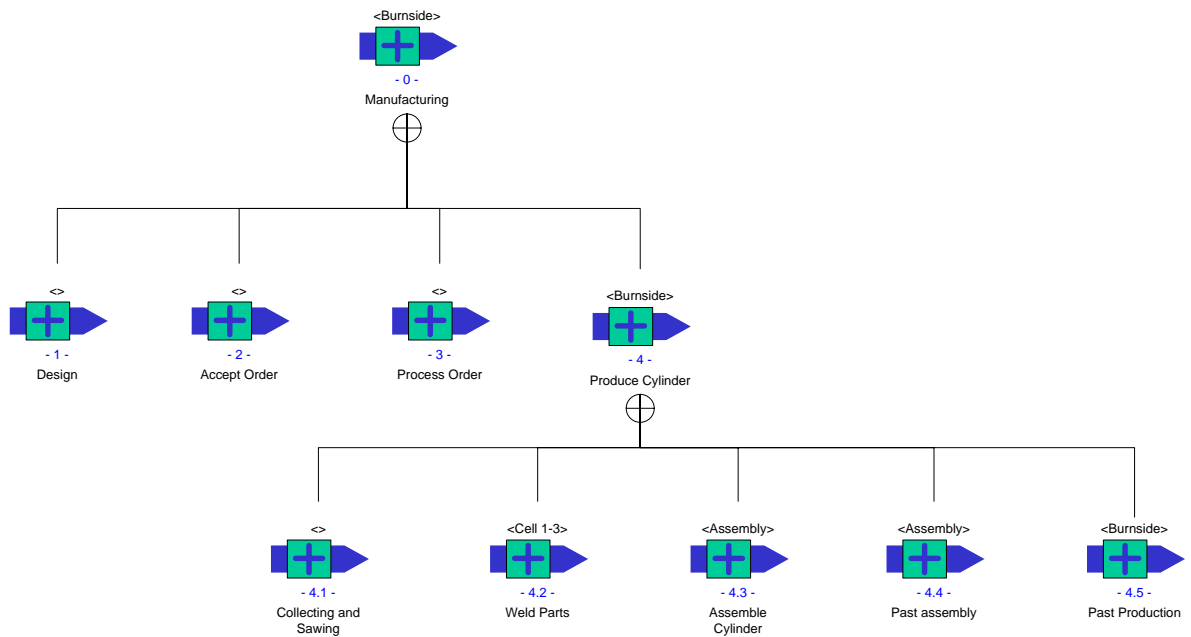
<Burnside>
- 0 -
Manufacturing

<>
- 1 -
Design

<>
- 2 -
Accept Order

<>
- 3 -
Process Order

<Burnside>
- 4 -
Produce Cylinder

<>
- 4.1 -
Collecting and Sawing

<Cell 1-3>
- 4.2 -
Weld Parts

<Assembly>
- 4.3 -
Assemble Cylinder

<Assembly>
- 4.4 -
Past assembly

<Burnside>
- 4.5 -
Past Production